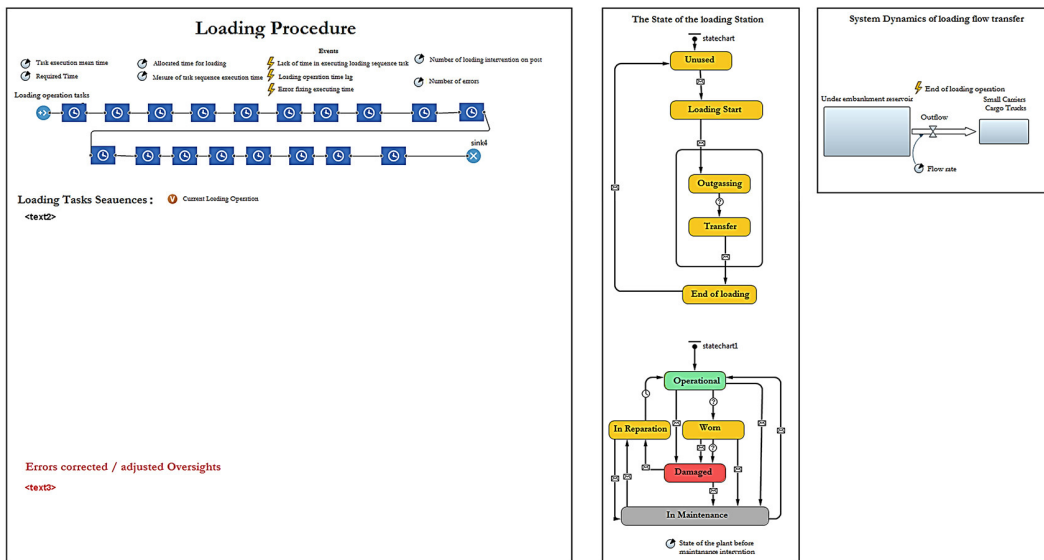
Loading Procedure

Task execution mean time
Required Time

Allocated time for loading
Mesure of task sequence execution time

Events
Lack of time in executing loading sequence task
Loading operation time lag
Error fixing executing time

Number of loading intervention on post
Number of errors

Loading operation tasks

sink4

Loading Tasks Seauences :
Current Loading Operation
<text2>

Errors corrected / adjusted Oversights
<text3>

The State of the loading Station

statechart
Unused
Loading Start
Outgassing
Transfer
End of loading

statechart1
Operational
In Reparation
Worn
Damaged
In Maintenance

State of the plant before maintanance intervention

System Dynamics of loading flow transfer

End of loading operation
Under embankment reservoir
Outflow
Small Carriers Cargo Trucks
Flow rate